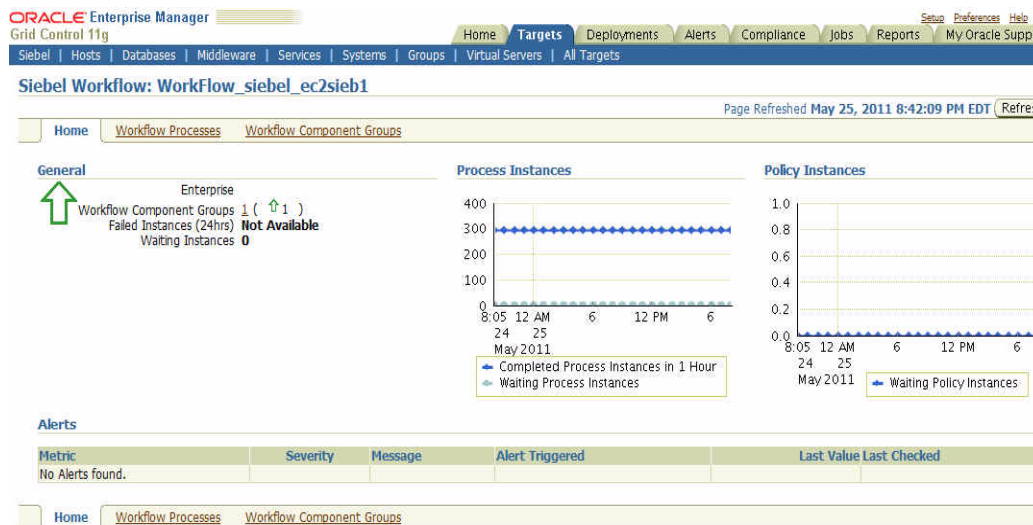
ORACLE Enterprise Manager
Grid Control 11g

Setup Preferences Help

Home | Targets | Deployments | Alerts | Compliance | Jobs | Reports | My Oracle Supp

Siebel | Hosts | Databases | Middleware | Services | Systems | Groups | Virtual Servers | All Targets

Siebel Workflow: WorkFlow_siebel_ec2sieb1

Page Refreshed May 25, 2011 8:42:09 PM EDT Refre

Home | Workflow Processes | Workflow Component Groups

General

Enterprise
Workflow Component Groups 1 ( 1 )
Failed Instances (24hrs) Not Available
Waiting Instances 0

Process Instances

400
300
200
100
0
8:05 12 AM 6 12 PM 6
24 25
May 2011

Completed Process Instances in 1 Hour
Waiting Process Instances

Policy Instances

1.0
0.8
0.6
0.4
0.2
0.0
8:05 12 AM 6 12 PM 6
24 25
May 2011

Waiting Policy Instances

Alerts

| Metric | Severity | Message | Alert Triggered | Last Value | Last Checked |
|---|---|---|---|---|---|
| No Alerts found. | | | | | |

Home | Workflow Processes | Workflow Component Groups